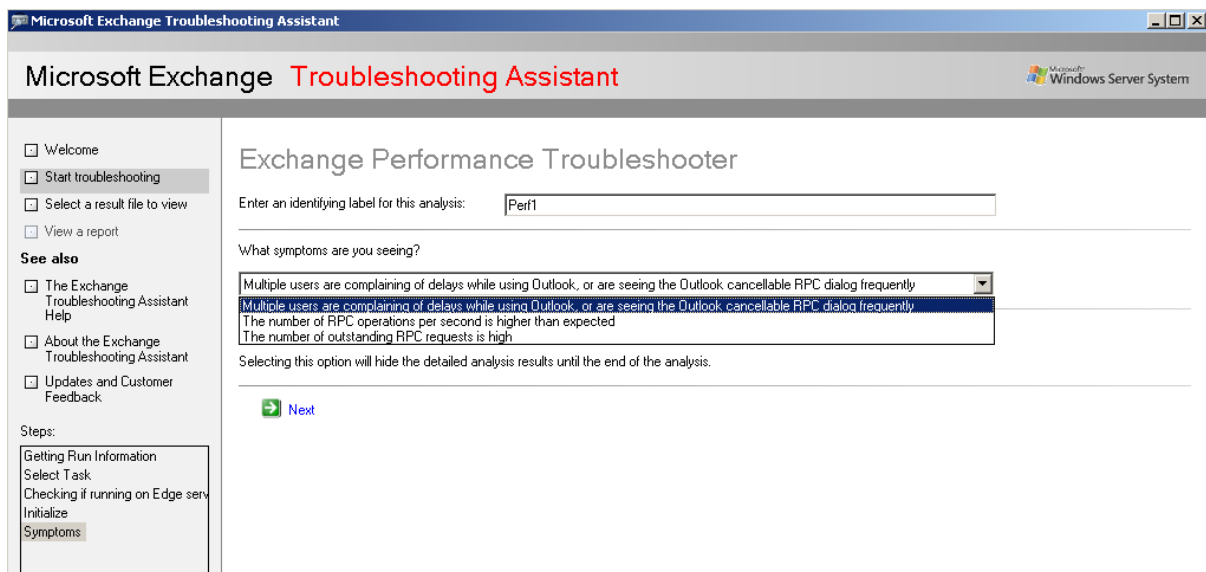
Microsoft Exchange Troubleshooting Assistant

Microsoft Exchange Troubleshooting Assistant

Microsoft Windows Server System

Welcome
Start troubleshooting
Select a result file to view
View a report

See also

The Exchange Troubleshooting Assistant Help
About the Exchange Troubleshooting Assistant
Updates and Customer Feedback

Steps:

Getting Run Information
Select Task
Checking if running on Edge serv
Initialize
Symptoms

Exchange Performance Troubleshooter

Enter an identifying label for this analysis: Perf1

What symptoms are you seeing?

Multiple users are complaining of delays while using Outlook, or are seeing the Outlook cancellable RPC dialog frequently

Multiple users are complaining of delays while using Outlook, or are seeing the Outlook cancellable RPC dialog frequently
The number of RPC operations per second is higher than expected
The number of outstanding RPC requests is high

Selecting this option will hide the detailed analysis results until the end of the analysis.

Next